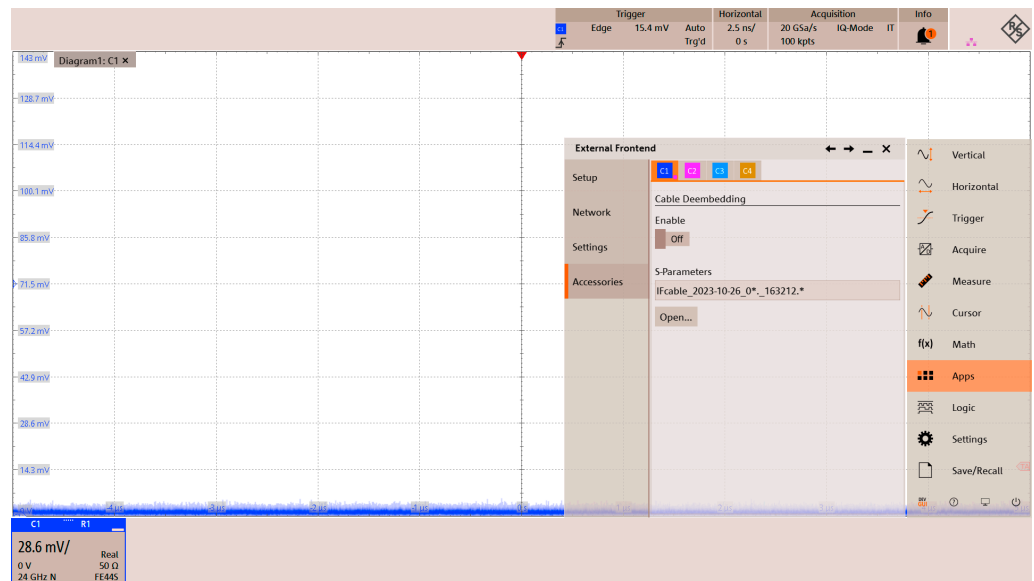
Trigger
C1 Edge 15.4 mV Auto
Trg'd
Horizontal
2.5 ns/
0 s
Acquisition
20 GSa/s IQ-Mode IT
100 kpts
Info

143 mV Diagram1: C1 ×
128.7 mV
114.4 mV
100.1 mV
85.8 mV
71.5 mV
57.2 mV
42.9 mV
28.6 mV
14.3 mV

External Frontend
Setup
Network
Settings
Accessories
C1 C2 C3 C4
Cable Deembedding
Enable
Off
S-Parameters
IFcable_2023-10-26_0*._163212.*
Open...

Vertical
Horizontal
Trigger
Acquire
Measure
Cursor
f(x) Math
Apps
Logic
Settings
Save/Recall

C1 R1
28.6 mV/
0 V
24 GHz N
Real
50 Ω
FE44S